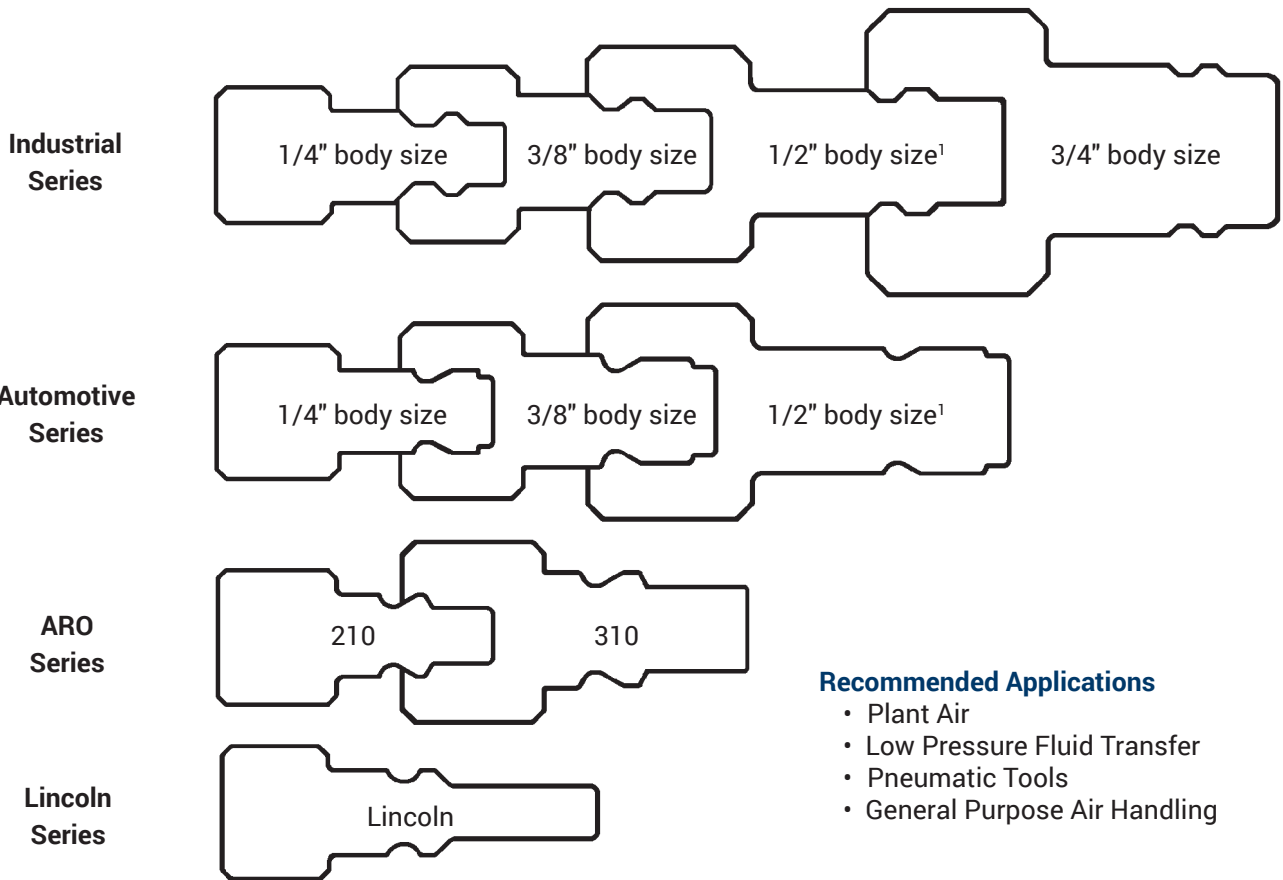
Industrial Series

1/4" body size

3/8" body size

1/2" body size$^{1}$

3/4" body size

Automotive Series

1/4" body size

3/8" body size

1/2" body size$^{1}$

ARO Series

210

310

Lincoln Series

Lincoln

Recommended Applications
• Plant Air
• Low Pressure Fluid Transfer
• Pneumatic Tools
• General Purpose Air Handling